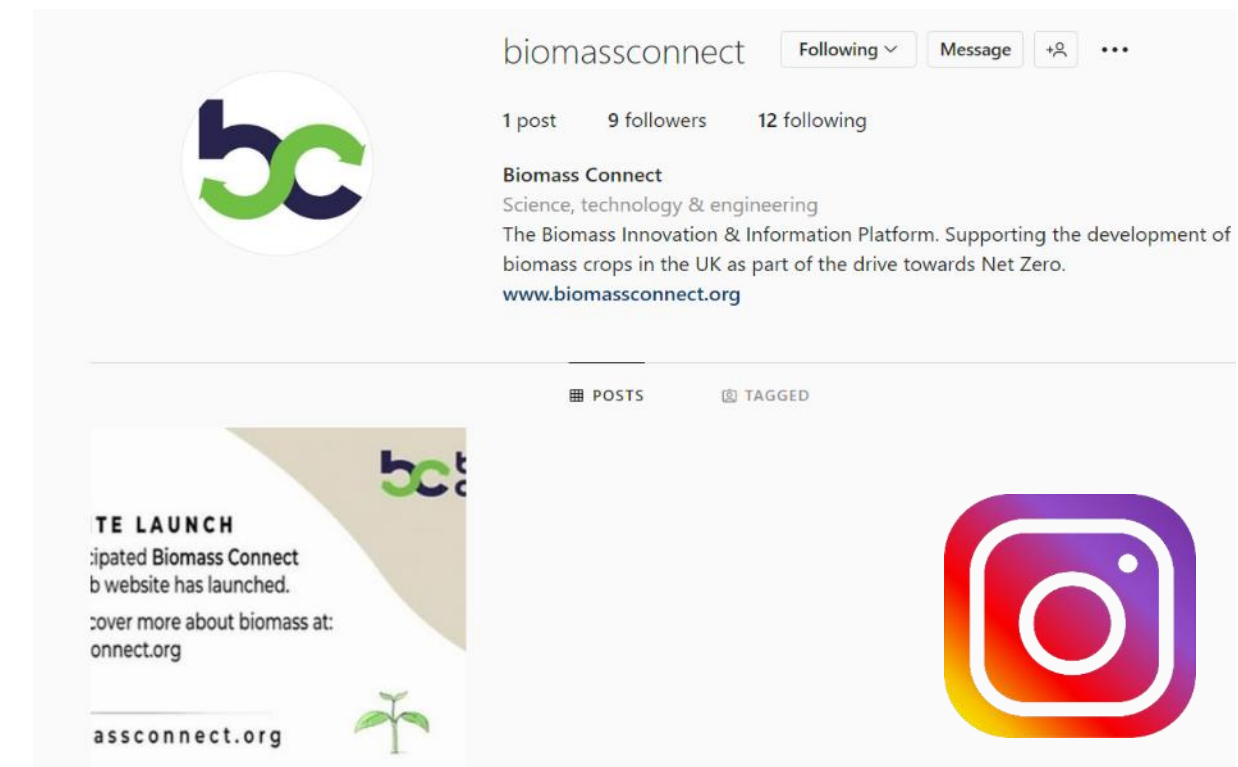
biomassconnect Following Message

1 post 9 followers 12 following

Biomass Connect
Science, technology & engineering
The Biomass Innovation & Information Platform. Supporting the development of biomass crops in the UK as part of the drive towards Net Zero.
www.biomassconnect.org

POSTS TAGGED

TE LAUNCH
cipated Biomass Connect
b website has launched.
cover more about biomass at:
onnect.org

assconnect.org